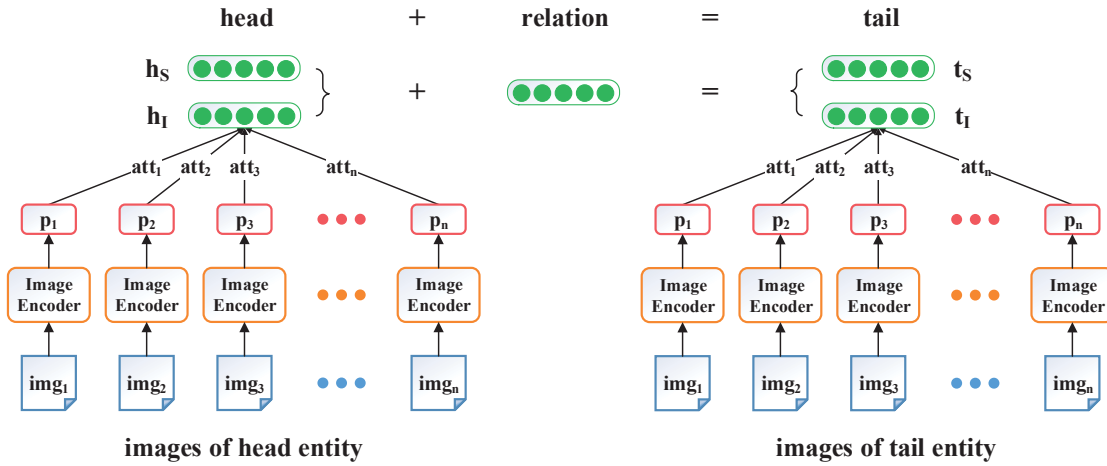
head + relation = tail

$h_S$

$h_I$

+ =

$t_S$

$t_I$

$att_1$ $att_2$ $att_3$ $att_n$

$p_1$ $p_2$ $p_3$ $p_n$

Image Encoder Image Encoder Image Encoder Image Encoder

$img_1$ $img_2$ $img_3$ $img_n$

images of head entity

$att_1$ $att_2$ $att_3$ $att_n$

$p_1$ $p_2$ $p_3$ $p_n$

Image Encoder Image Encoder Image Encoder Image Encoder

$img_1$ $img_2$ $img_3$ $img_n$

images of tail entity